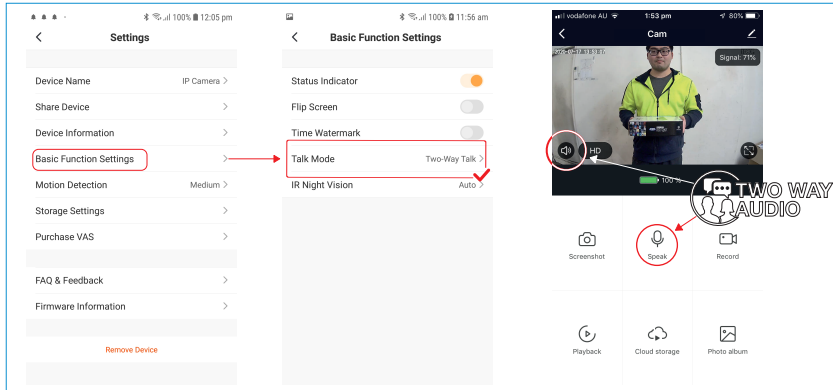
100% 12:05 pm

Settings

Device Name IP Camera

Share Device

Device Information

Basic Function Settings

Motion Detection Medium

Storage Settings

Purchase VAS

FAQ & Feedback

Firmware Information

Remove Device

100% 11:56 am

Basic Function Settings

Status Indicator

Flip Screen

Time Watermark

Talk Mode Two-Way Talk

IR Night Vision Auto

vodafone AU 1:53 pm 80%

Cam

Signal: 71%

HD

100 %

TWO WAY AUDIO

Screenshot

Speak

Record

Playback

Cloud storage

Photo album